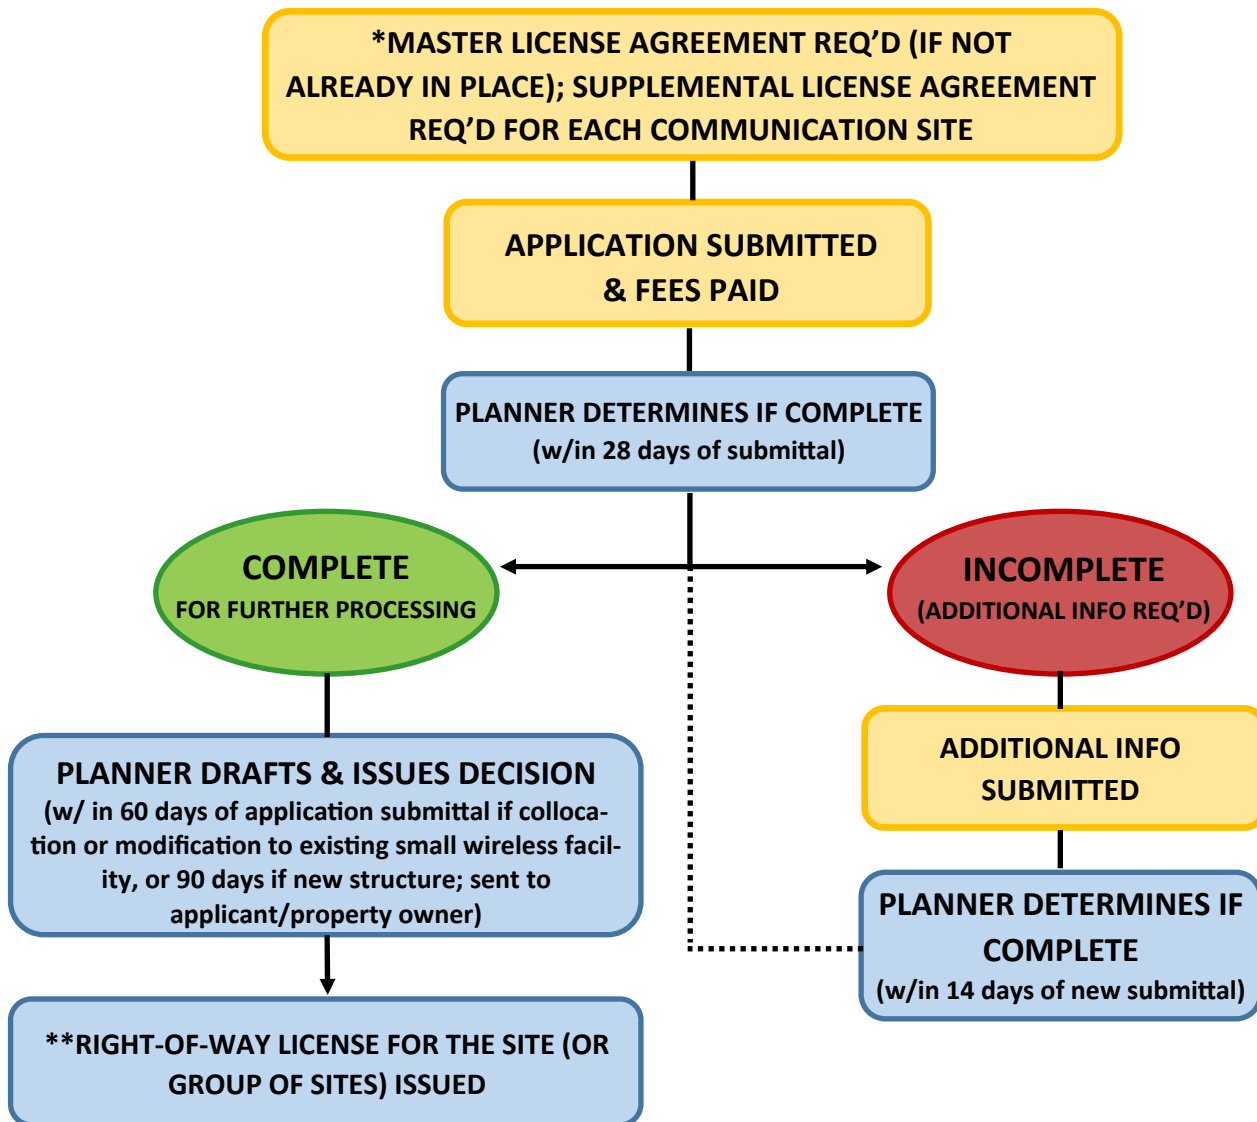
*MASTER LICENSE AGREEMENT REQ'D (IF NOT ALREADY IN PLACE); SUPPLEMENTAL LICENSE AGREEMENT REQ'D FOR EACH COMMUNICATION SITE

APPLICATION SUBMITTED & FEES PAID

PLANNER DETERMINES IF COMPLETE (w/in 28 days of submittal)

COMPLETE
FOR FURTHER PROCESSING

INCOMPLETE
(ADDITIONAL INFO REQ'D)

PLANNER DRAFTS & ISSUES DECISION
(w/ in 60 days of application submittal if collocation or modification to existing small wireless facility, or 90 days if new structure; sent to applicant/property owner)

ADDITIONAL INFO SUBMITTED

PLANNER DETERMINES IF COMPLETE
(w/in 14 days of new submittal)

**RIGHT-OF-WAY LICENSE FOR THE SITE (OR GROUP OF SITES) ISSUED